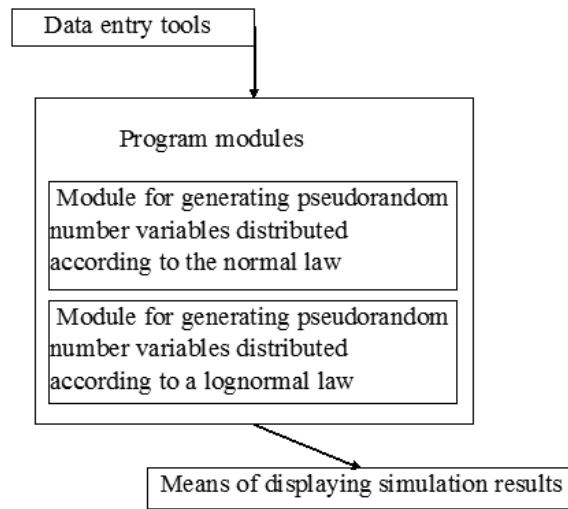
Data entry tools

Program modules

Module for generating pseudorandom number variables distributed according to the normal law

Module for generating pseudorandom number variables distributed according to a lognormal law

Means of displaying simulation results